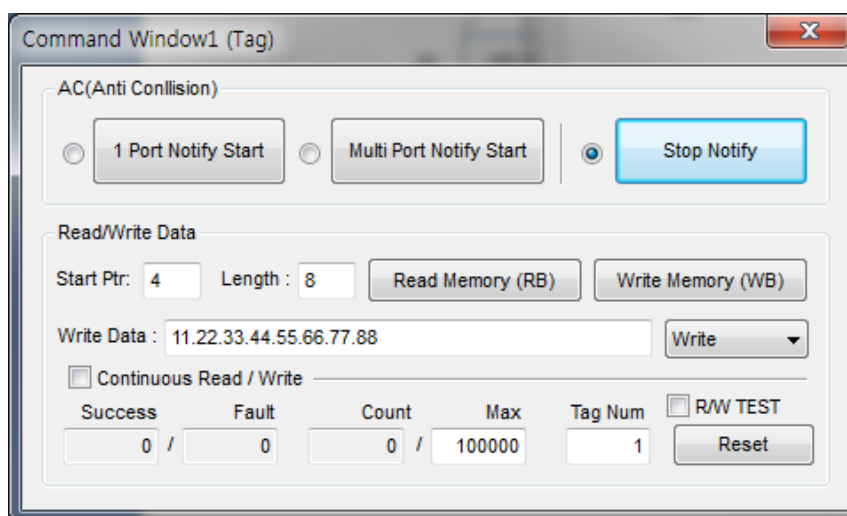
Command Window1 (Tag)

X

AC(Anti Conllision)

1 Port Notify Start

Multi Port Notify Start

Stop Notify

Read/Write Data

Start Ptr: 4

Length : 8

Read Memory (RB)

Write Memory (WB)

Write Data : 11.22.33.44.55.66.77.88

Write

Continuous Read / Write

Success

Fault

Count

Max

Tag Num

R/W TEST

0 / 0

0 / 100000

1

Reset